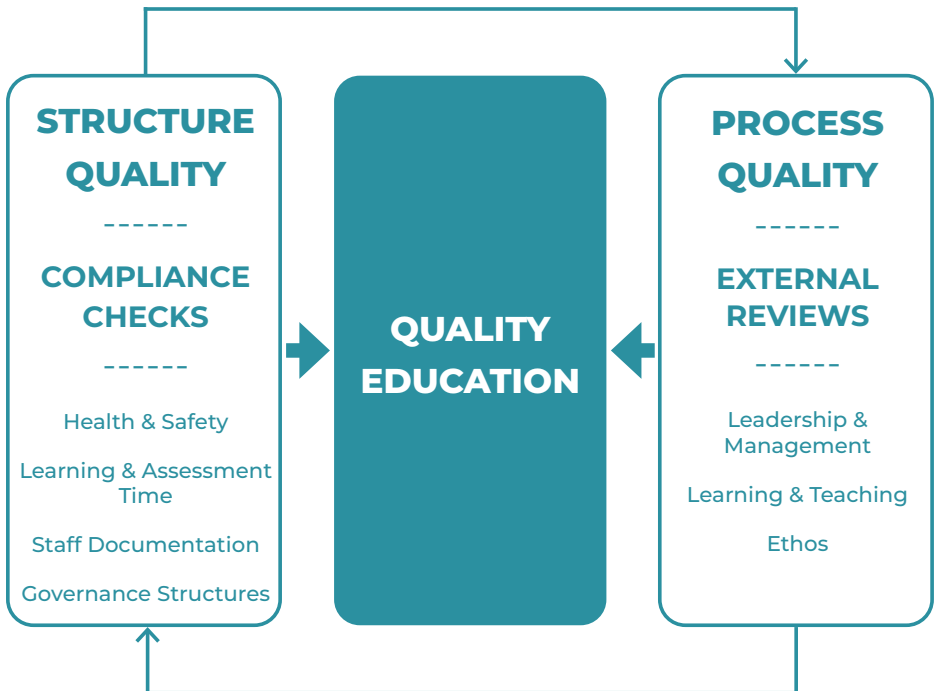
STRUCTURE QUALITY

------

COMPLIANCE CHECKS

------

Health & Safety

Learning & Assessment Time

Staff Documentation

Governance Structures

QUALITY EDUCATION

PROCESS QUALITY

------

EXTERNAL REVIEWS

------

Leadership & Management

Learning & Teaching

Ethos